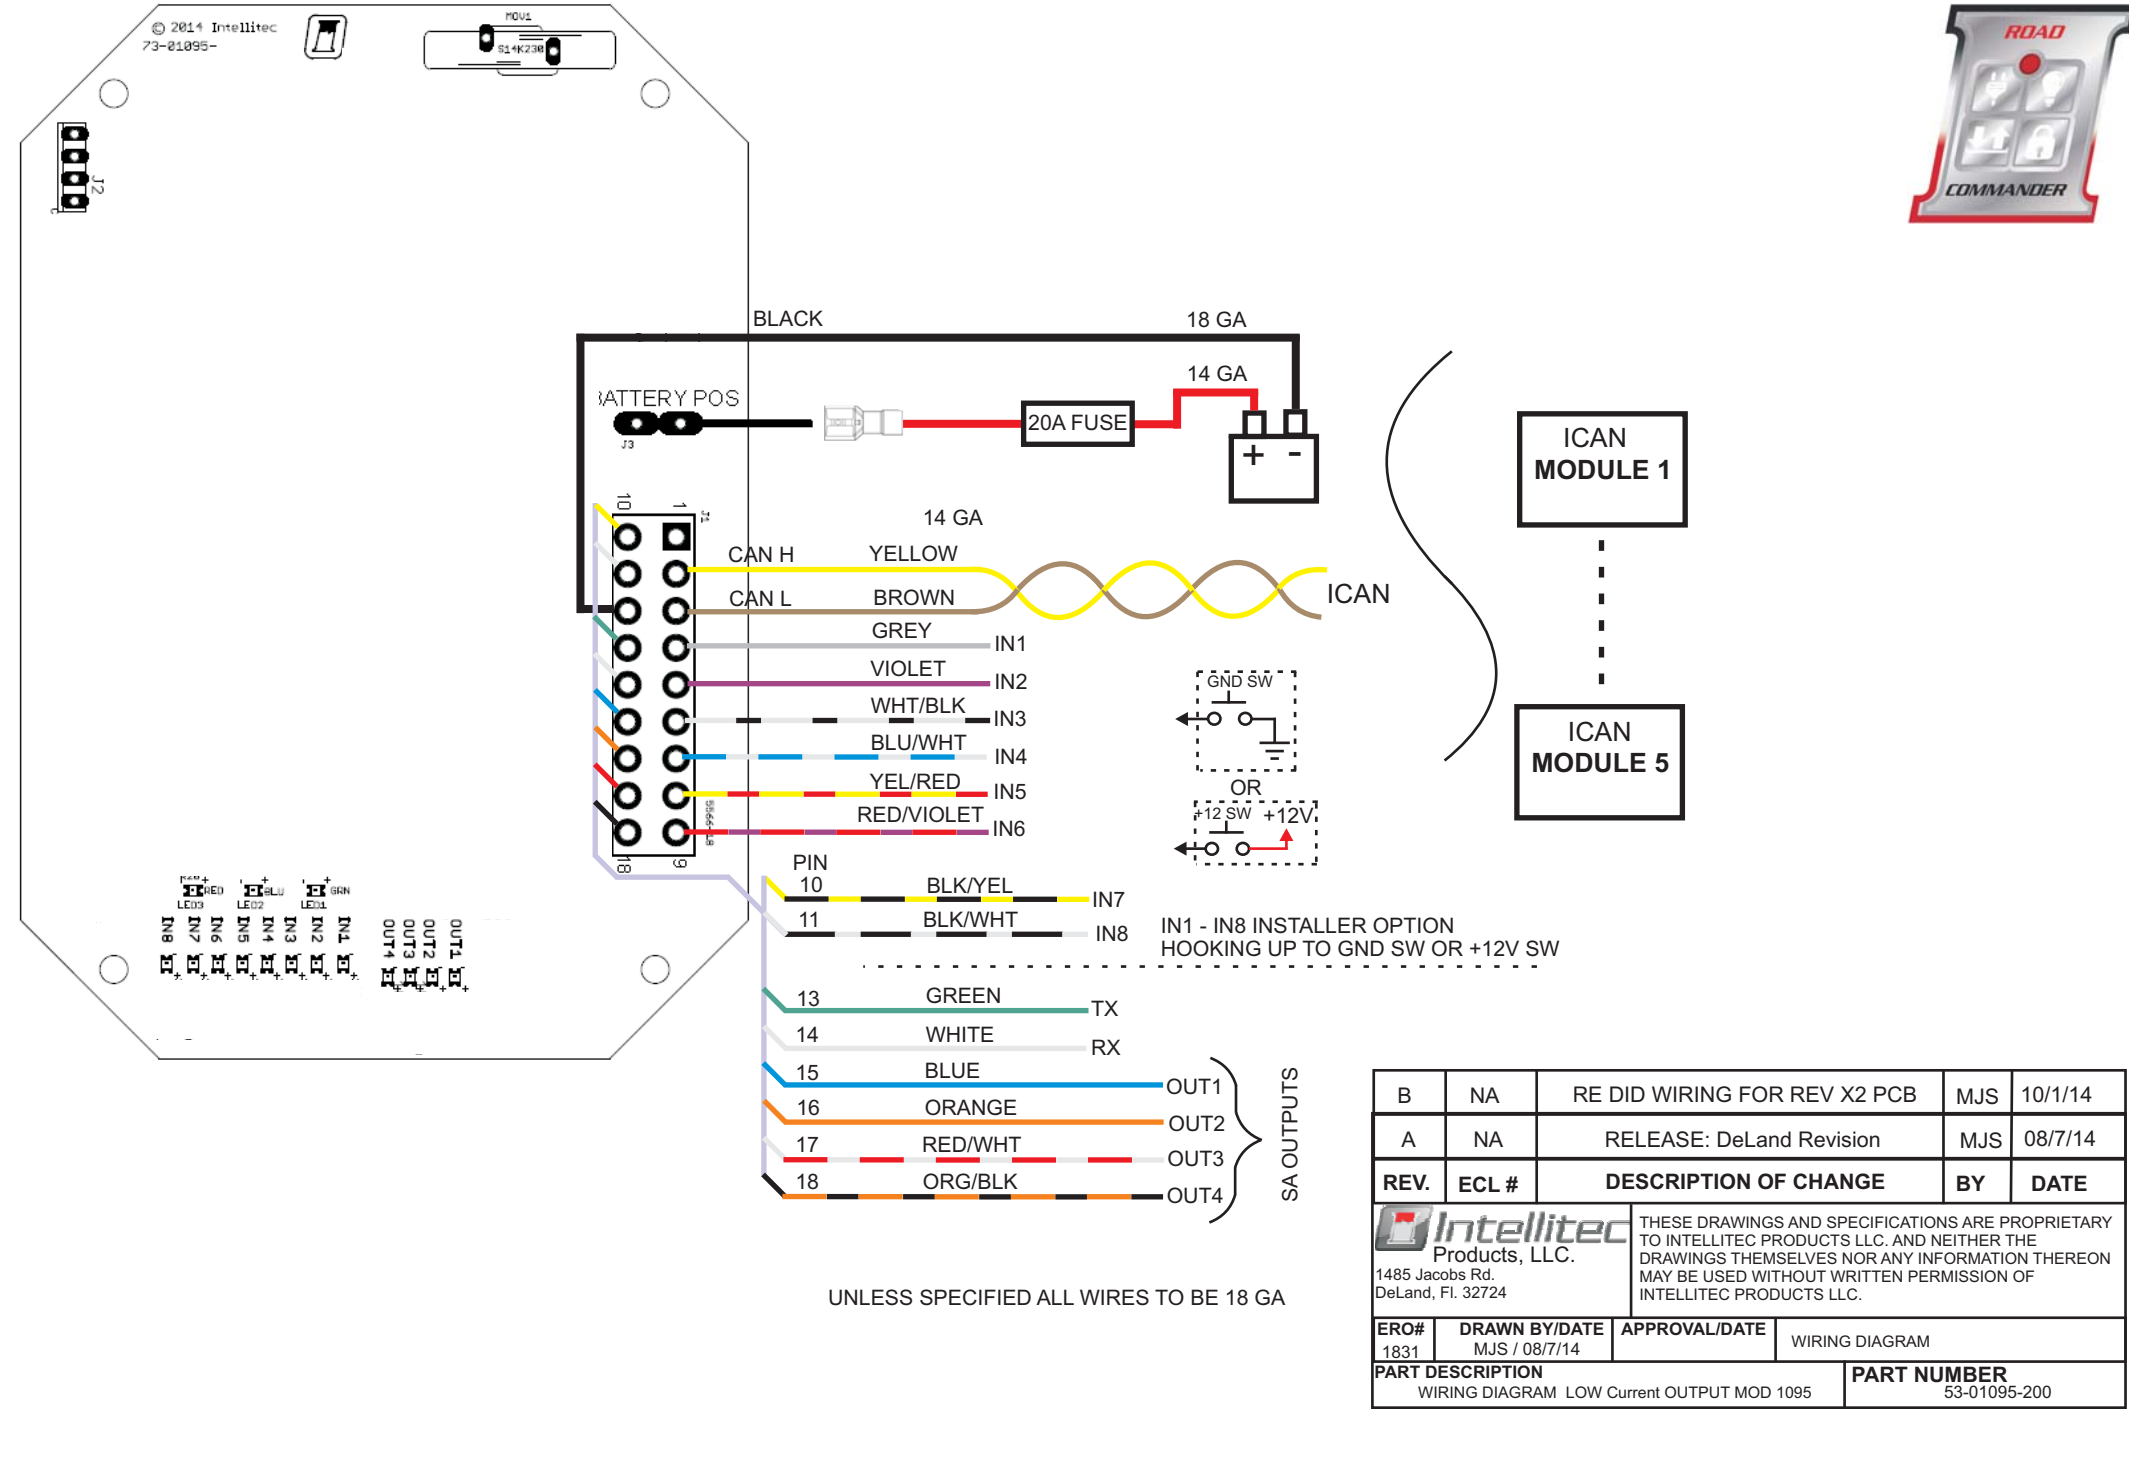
© 2014 Intellitec
73-01095-

MOV1
S14K230

J2

ROAD
COMMANDER

BLACK
18 GA
14 GA
BATTERY POS
J3
20A FUSE
+ -

ICAN
MODULE 1

ICAN
MODULE 5

10 1 J1
14 GA
CAN H YELLOW
CAN L BROWN
ICAN
GREY IN1
VIOLET IN2
WHT/BLK IN3
BLU/WHT IN4
YEL/RED IN5
RED/VIOLET IN6
18 9

GND SW
OR
+12 SW +12V

PIN
10 BLK/YEL IN7
11 BLK/WHT IN8
IN1 - IN8 INSTALLER OPTION
HOOKING UP TO GND SW OR +12V SW

13 GREEN TX
14 WHITE RX
15 BLUE OUT1
16 ORANGE OUT2
17 RED/WHT OUT3
18 ORG/BLK OUT4
SA OUTPUTS

RED LED3 BLU LED2 GRN LED1
IN8 IN7 IN6 IN5 IN4 IN3 IN2 IN1
OUT4 OUT3 OUT2 OUT1

UNLESS SPECIFIED ALL WIRES TO BE 18 GA

| B | NA | RE DID WIRING FOR REV X2 PCB | MJS | 10/1/14 |
|---|---|---|---|---|
| A | NA | RELEASE: DeLand Revision | MJS | 08/7/14 |
| REV. | ECL # | DESCRIPTION OF CHANGE | BY | DATE |

Intellitec Products, LLC.
1485 Jacobs Rd.
DeLand, Fl. 32724

THESE DRAWINGS AND SPECIFICATIONS ARE PROPRIETARY TO INTELLITEC PRODUCTS LLC. AND NEITHER THE DRAWINGS THEMSELVES NOR ANY INFORMATION THEREON MAY BE USED WITHOUT WRITTEN PERMISSION OF INTELLITEC PRODUCTS LLC.

ERO# 1831
DRAWN BY/DATE MJS / 08/7/14
APPROVAL/DATE
WIRING DIAGRAM
PART DESCRIPTION
WIRING DIAGRAM LOW Current OUTPUT MOD 1095
PART NUMBER
53-01095-200